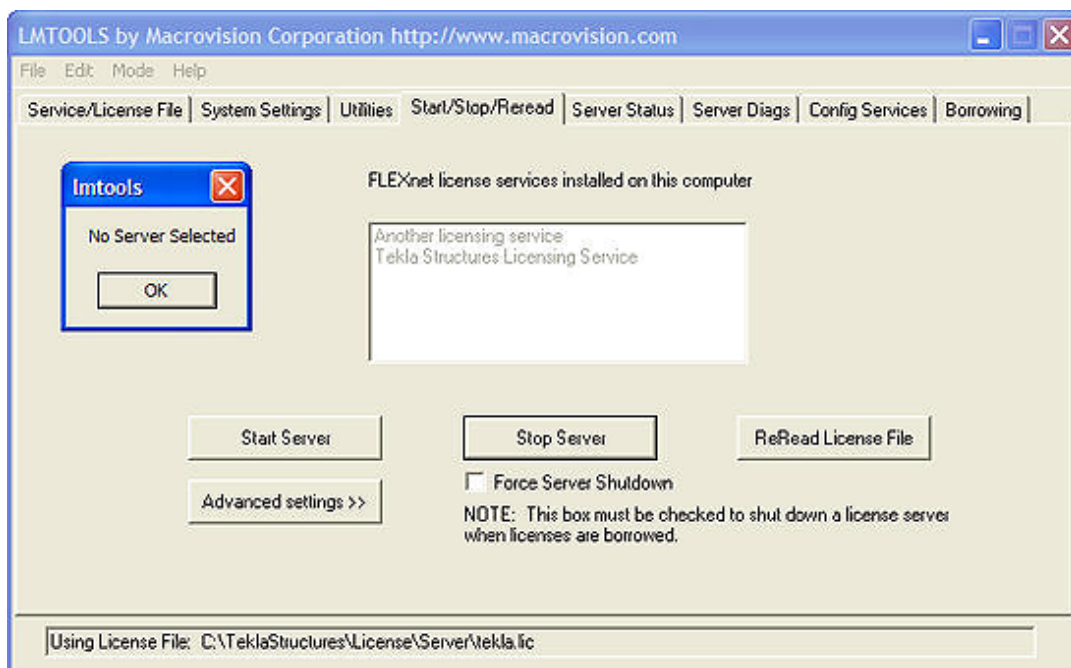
LMTOOLS by Macrovision Corporation http://www.macrovision.com

File Edit Mode Help

Service/License File | System Settings | Utilities | Start/Stop/Reread | Server Status | Server Diags | Config Services | Borrowing

lmtools

No Server Selected

OK

FLEXnet license services installed on this computer

Another licensing service
Tekla Structures Licensing Service

Start Server

Stop Server

ReRead License File

Force Server Shutdown

Advanced settings >>

NOTE: This box must be checked to shut down a license server when licenses are borrowed.

Using License File: C:\TeklaStructures\License\Server\tekla.lic